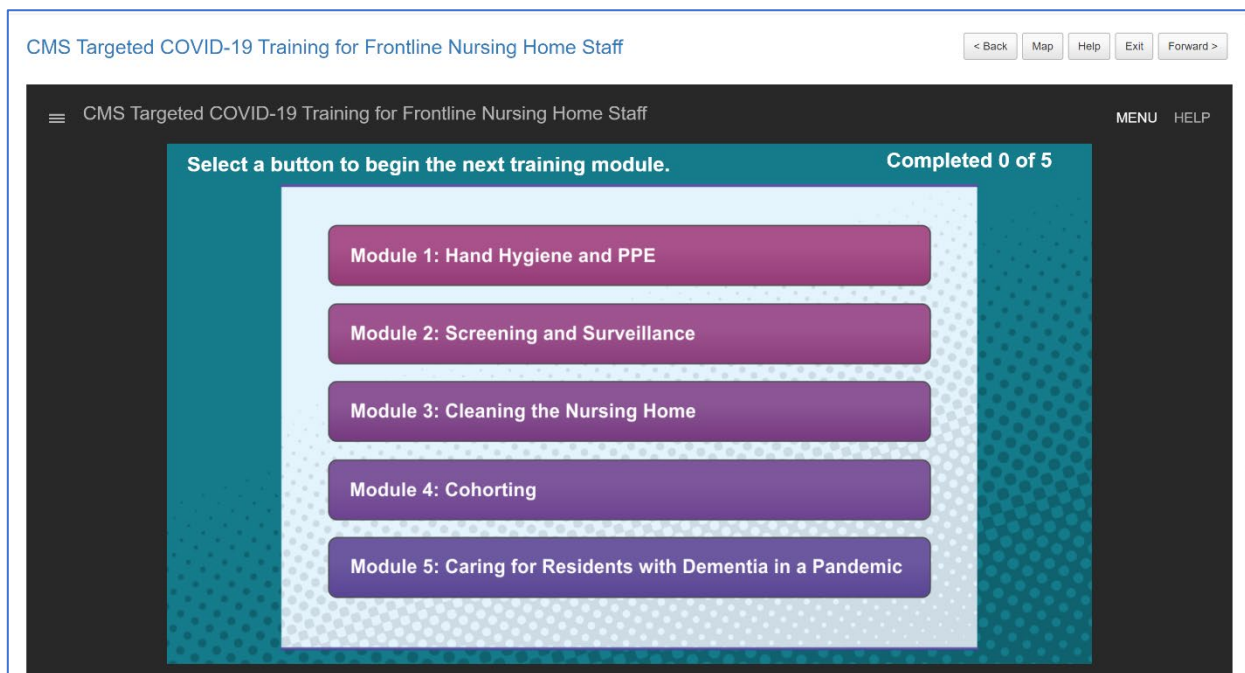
CMS Targeted COVID-19 Training for Frontline Nursing Home Staff

< Back Map Help Exit Forward >

CMS Targeted COVID-19 Training for Frontline Nursing Home Staff

MENU HELP

Select a button to begin the next training module.

Completed 0 of 5

Module 1: Hand Hygiene and PPE

Module 2: Screening and Surveillance

Module 3: Cleaning the Nursing Home

Module 4: Cohorting

Module 5: Caring for Residents with Dementia in a Pandemic